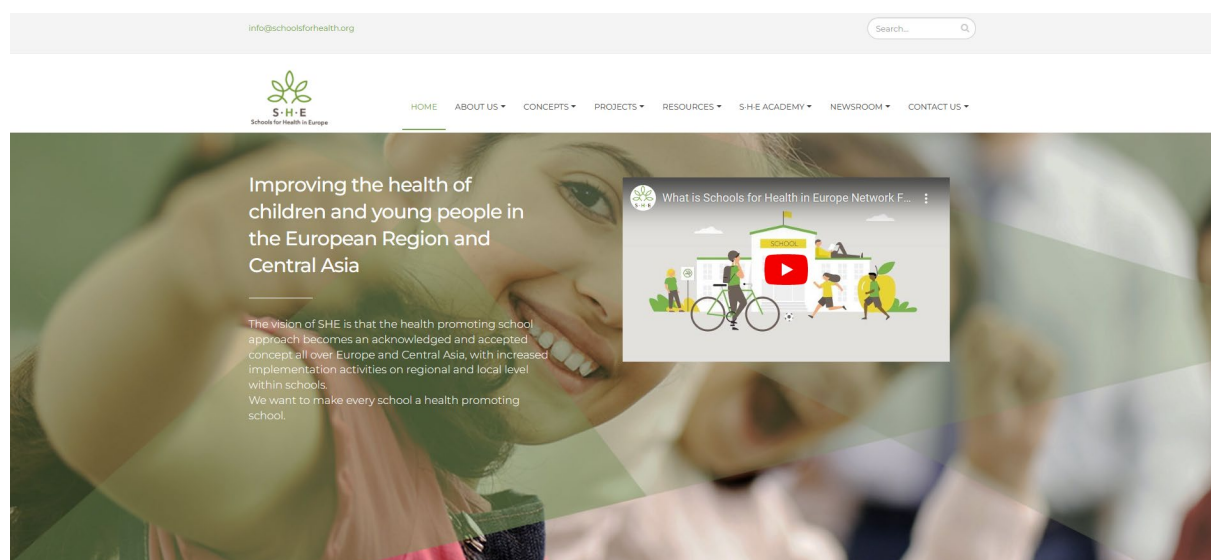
info@schoolsforhealth.org

Search...

S·H·E
Schools for Health in Europe

HOME ABOUT US ▾ CONCEPTS ▾ PROJECTS ▾ RESOURCES ▾ S-H-E ACADEMY ▾ NEWSROOM ▾ CONTACT US ▾

Improving the health of children and young people in the European Region and Central Asia

The vision of SHE is that the health promoting school approach becomes an acknowledged and accepted concept all over Europe and Central Asia, with increased implementation activities on regional and local level within schools.
We want to make every school a health promoting school.

What is Schools for Health in Europe Network F...

SCHOOL